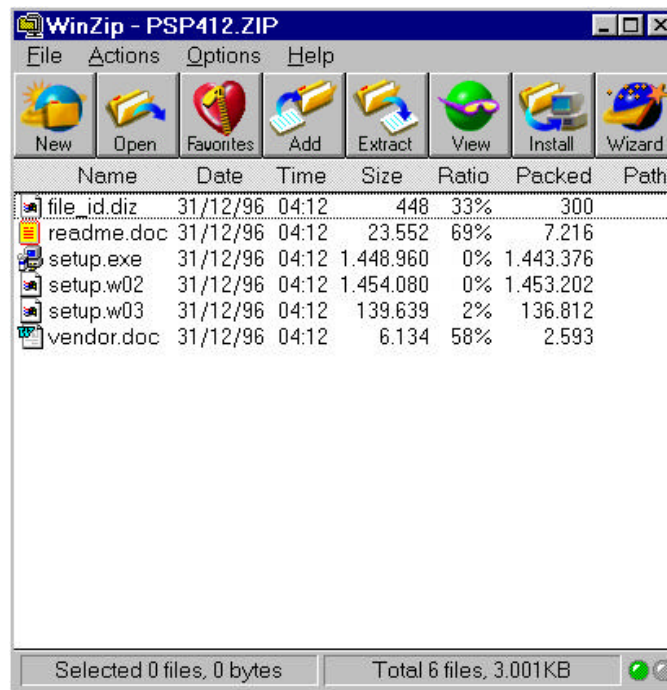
WinZip - PSP412.ZIP

File Actions Options Help

New Open Favorites Add Extract View Install Wizard

| Name | Date | Time | Size | Ratio | Packed | Path |
|---|---|---|---|---|---|---|
| file_id.diz | 31/12/96 | 04:12 | 448 | 33% | 300 | |
| readme.doc | 31/12/96 | 04:12 | 23.552 | 69% | 7.216 | |
| setup.exe | 31/12/96 | 04:12 | 1.448.960 | 0% | 1.443.376 | |
| setup.w02 | 31/12/96 | 04:12 | 1.454.080 | 0% | 1.453.202 | |
| setup.w03 | 31/12/96 | 04:12 | 139.639 | 2% | 136.812 | |
| vendor.doc | 31/12/96 | 04:12 | 6.134 | 58% | 2.593 | |

Selected 0 files, 0 bytes

Total 6 files, 3.001KB